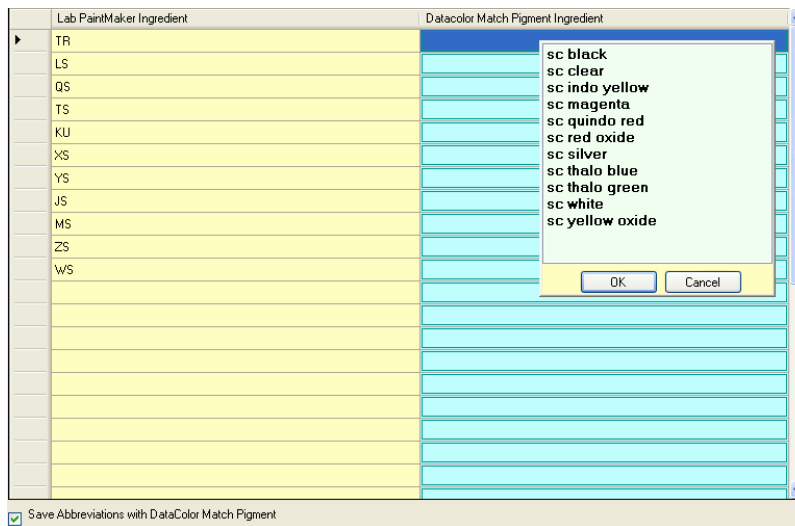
| Lab PaintMaker Ingredient | Datacolor Match Pigment Ingredient |
|---|---|
| TR | |
| LS | |
| QS | |
| TS | |
| KU | |
| XS | |
| YS | |
| JS | |
| MS | |
| ZS | |
| WS | |

sc black
sc clear
sc indo yellow
sc magenta
sc quindo red
sc red oxide
sc silver
sc thalo blue
sc thalo green
sc white
sc yellow oxide

OK
Cancel

Save Abbreviations with DataColor Match Pigment